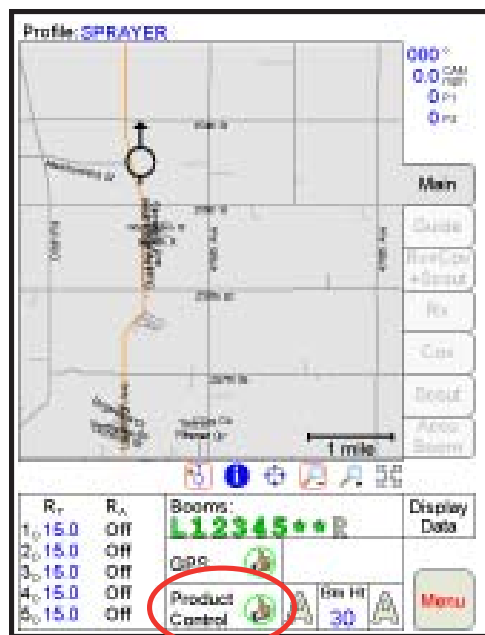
Profile: SPRAYER

000°
0.0 GAL/Min
0 PT
0 PT

Main
Guide
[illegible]
Rx
Cov
Scout
Auto Boom

1 mile

| $R_T$ | $R_A$ |
|---|---|
| 1 15.0 | Off |
| 2 15.0 | Off |
| 3 15.0 | Off |
| 4 15.0 | Off |
| 5 15.0 | Off |

Booms:
L12345**R

Display Data

GPS

Product Control

Bm Ht
30

Menu